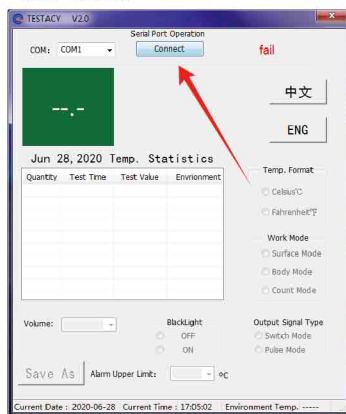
TESTACY V2.0

Serial Port Operation

COM: COM1

Connect

fail

--.-

中文

ENG

Jun 28, 2020 Temp. Statistics

| Quantity | Test Time | Test Value | Envrionment |
|---|---|---|---|
| | | | |

Temp. Format

Celsius℃

Fahrenheit℉

Work Mode

Surface Mode

Body Mode

Count Mode

Volume:

BlackLight

OFF

ON

Output Signal Type

Switch Mode

Pulse Mode

Save As

Alarm Upper Limit:

℃

Current Date : 2020-06-28 Current Time : 17:05:02 Environment Temp. -----